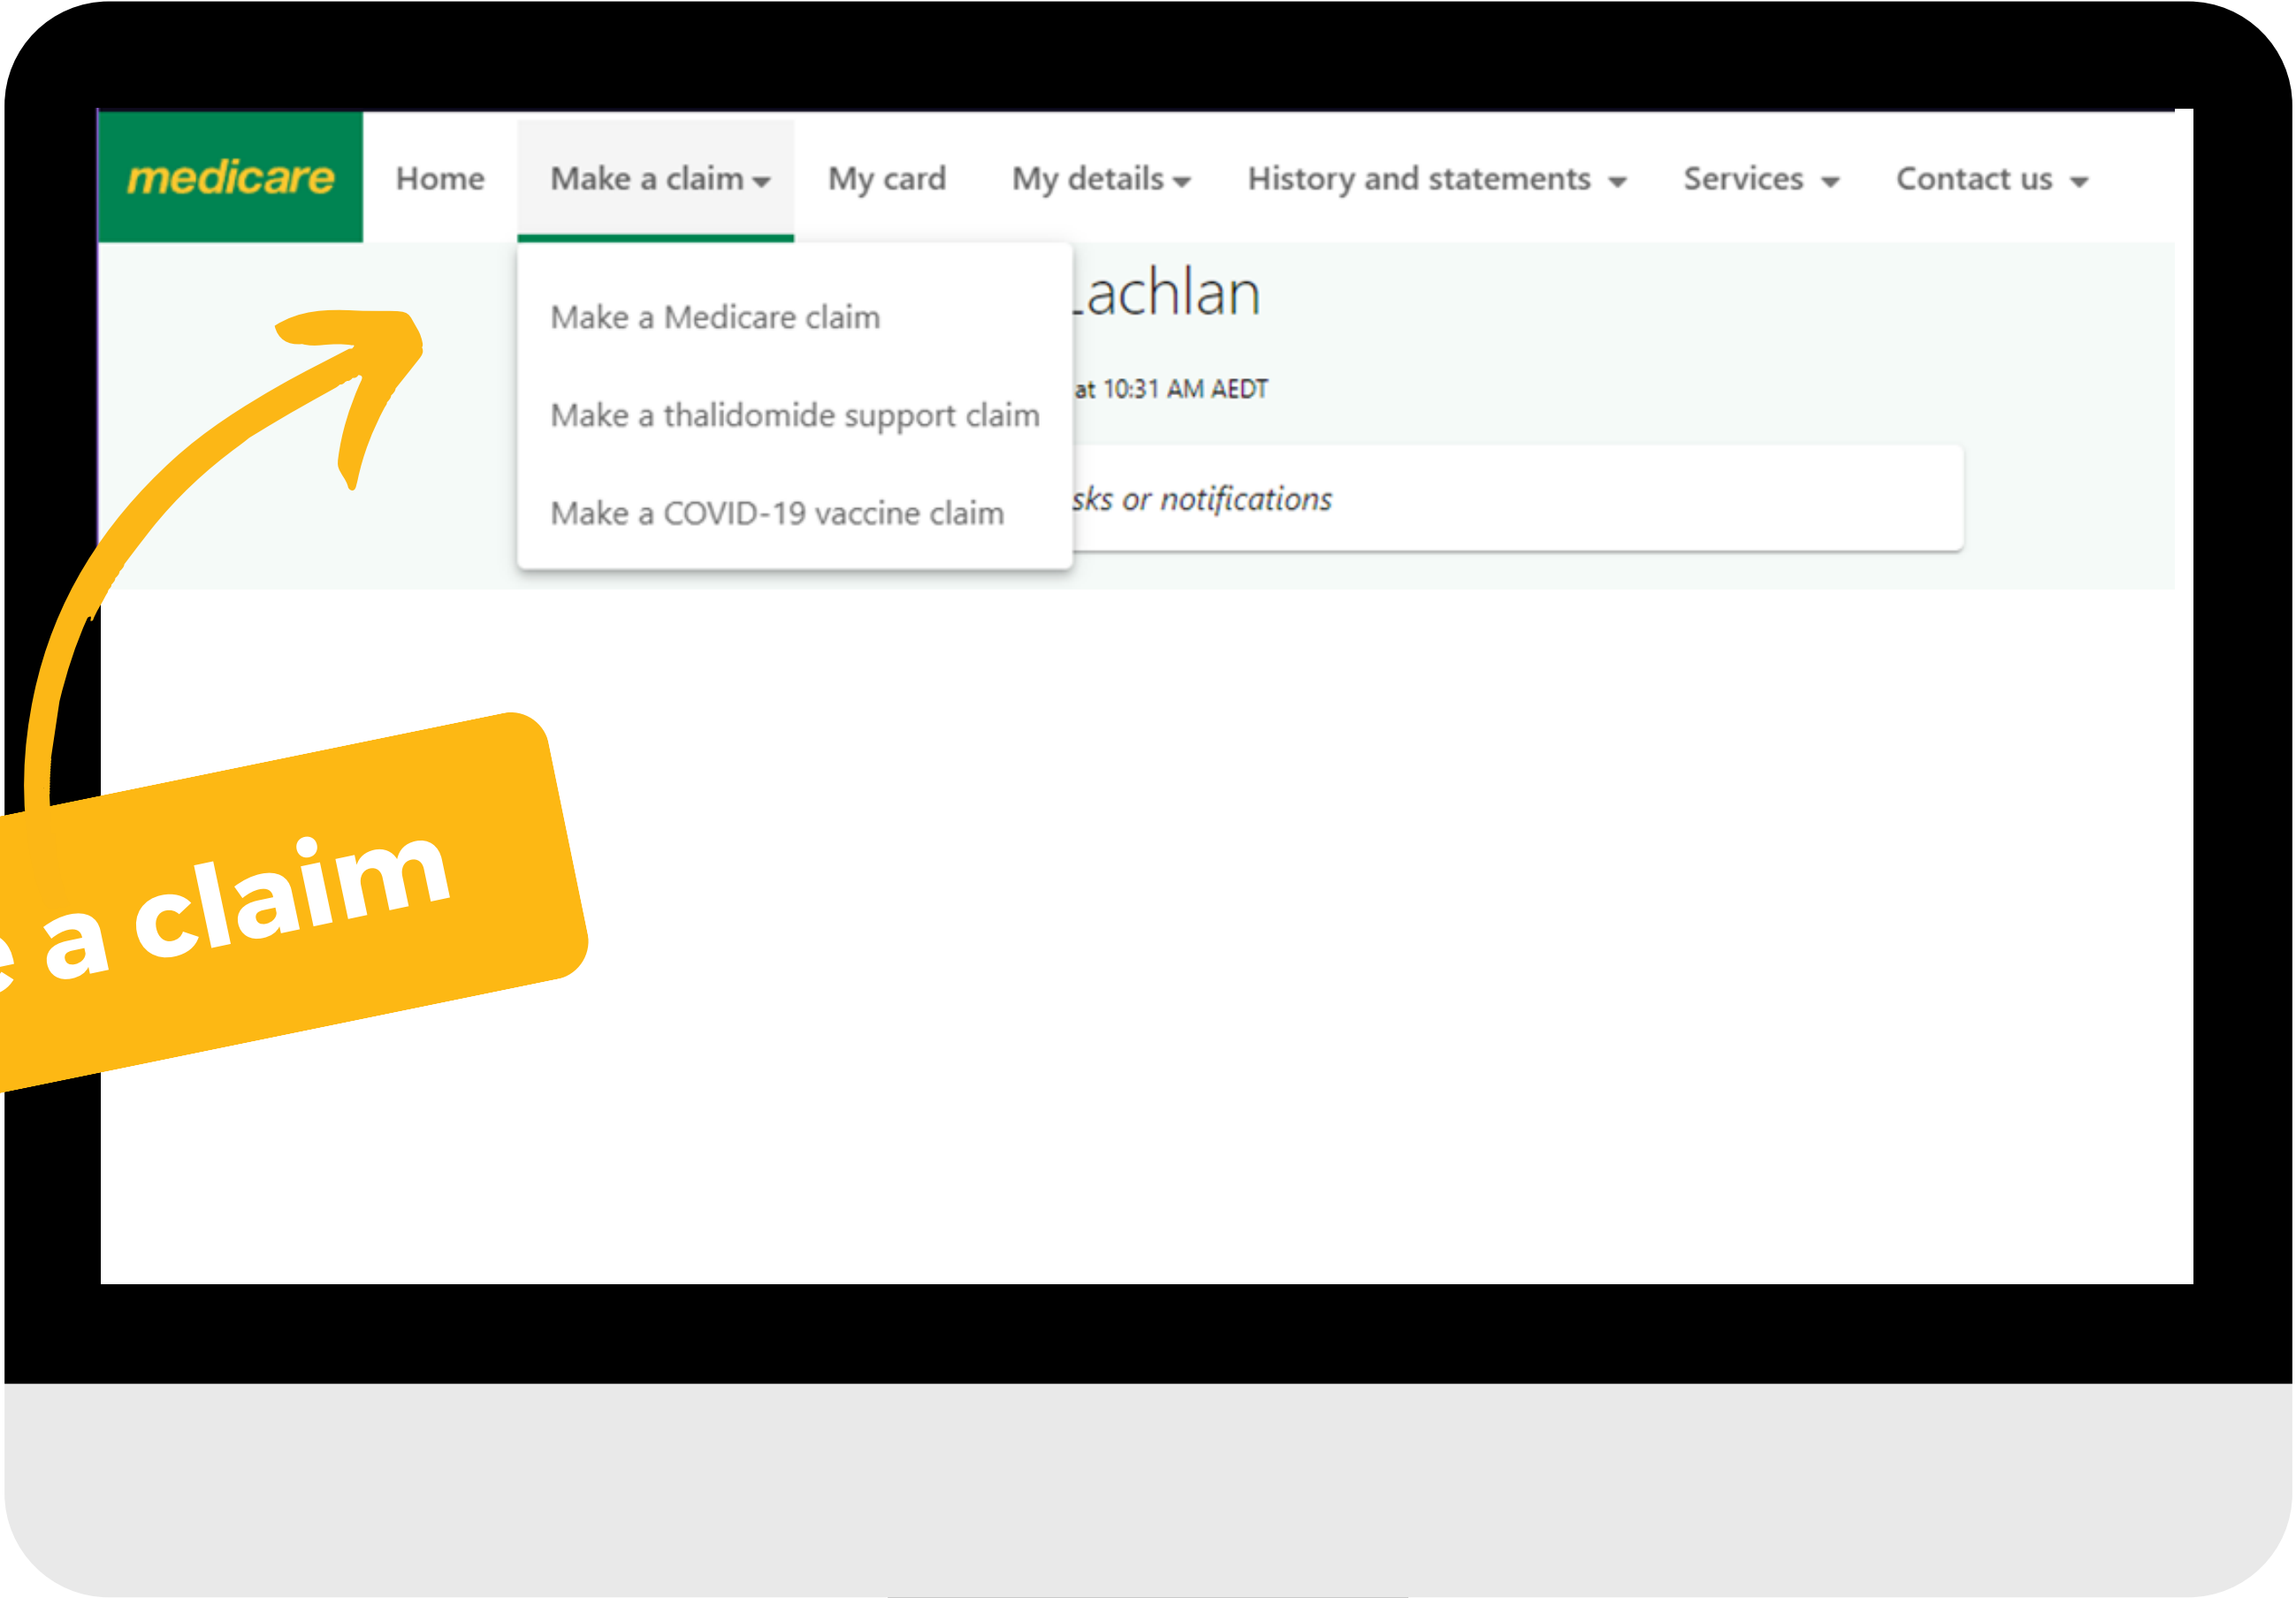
medicare

Home

Make a claim

My card

My details

History and statements

Services

Contact us

Make a Medicare claim

Make a thalidomide support claim

Make a COVID-19 vaccine claim

.achlan

at 10:31 AM AEDT

sks or notifications

e a claim